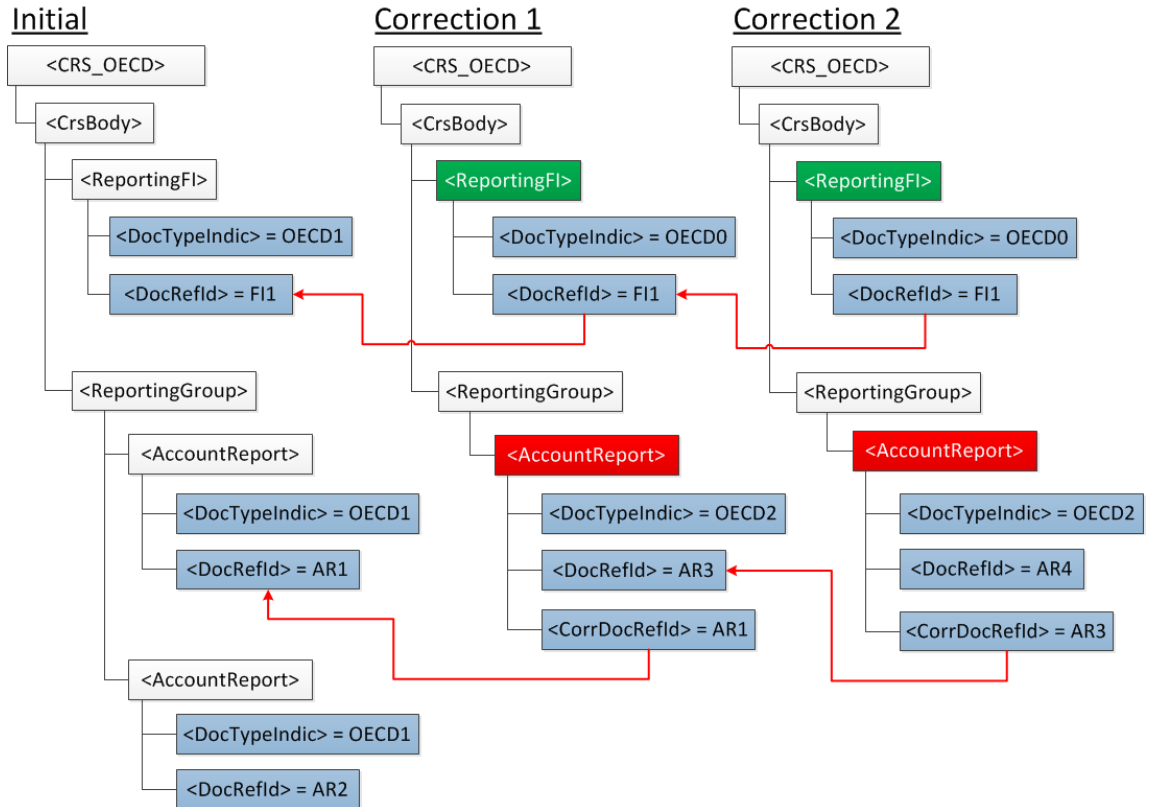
Initial

<CRS_OECD>

<CrsBody>

<ReportingFI>

<DocTypeIndic> = OECD1

<DocRefId> = FI1

<ReportingGroup>

<AccountReport>

<DocTypeIndic> = OECD1

<DocRefId> = AR1

<AccountReport>

<DocTypeIndic> = OECD1

<DocRefId> = AR2

Correction 1

<CRS_OECD>

<CrsBody>

<ReportingFI>

<DocTypeIndic> = OECD0

<DocRefId> = FI1

<ReportingGroup>

<AccountReport>

<DocTypeIndic> = OECD2

<DocRefId> = AR3

<CorrDocRefId> = AR1

Correction 2

<CRS_OECD>

<CrsBody>

<ReportingFI>

<DocTypeIndic> = OECD0

<DocRefId> = FI1

<ReportingGroup>

<AccountReport>

<DocTypeIndic> = OECD2

<DocRefId> = AR4

<CorrDocRefId> = AR3